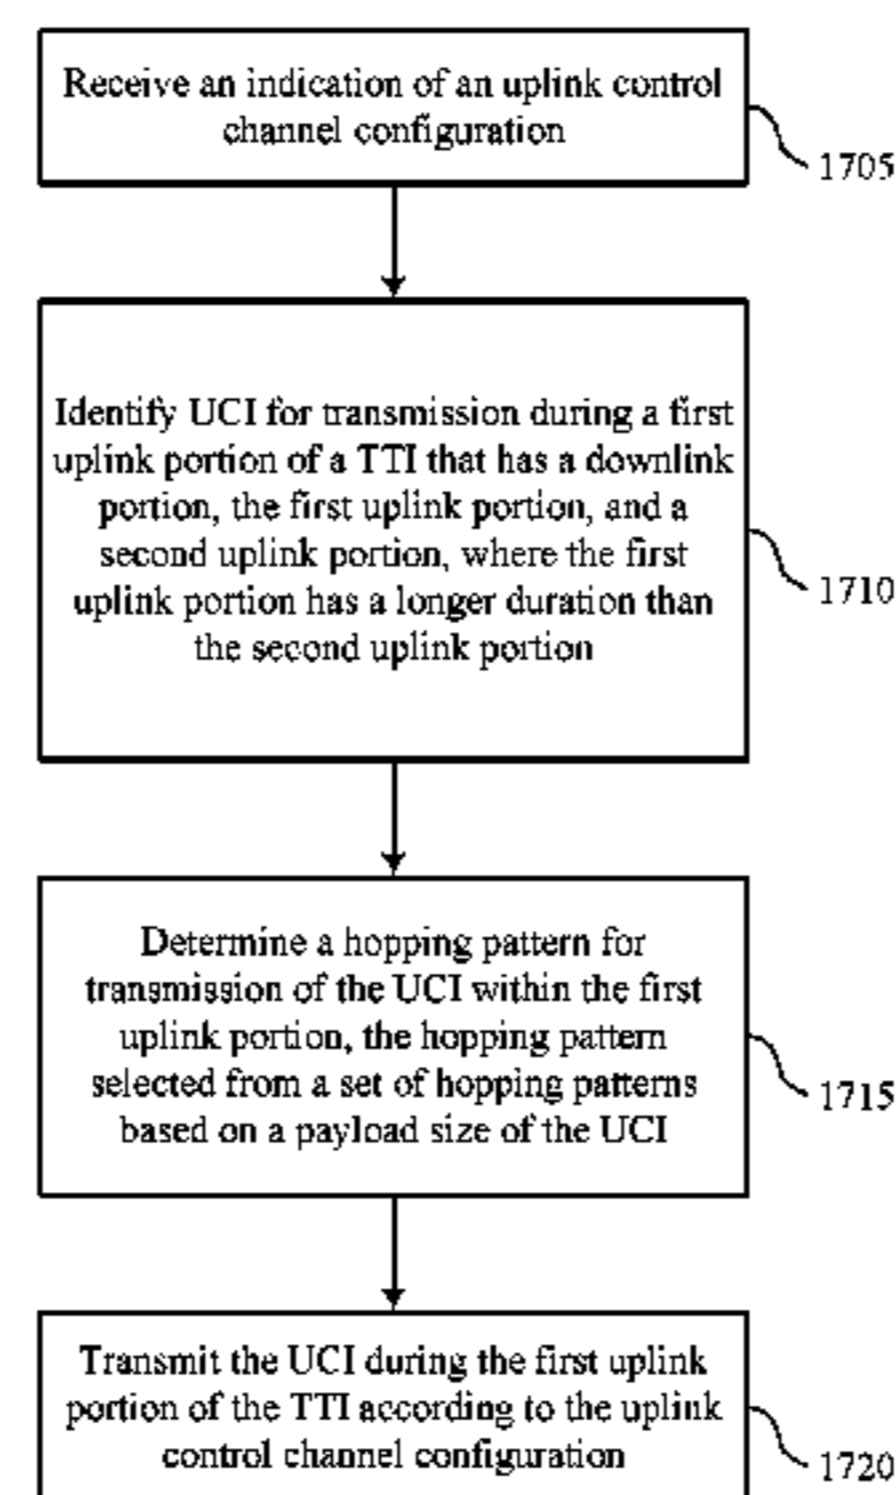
Receive an indication of an uplink control channel configuration

1705

Identify UCI for transmission during a first uplink portion of a TTI that has a downlink portion, the first uplink portion, and a second uplink portion, where the first uplink portion has a longer duration than the second uplink portion

1710

Determine a hopping pattern for transmission of the UCI within the first uplink portion, the hopping pattern selected from a set of hopping patterns based on a payload size of the UCI

1715

Transmit the UCI during the first uplink portion of the TTI according to the uplink control channel configuration

1720